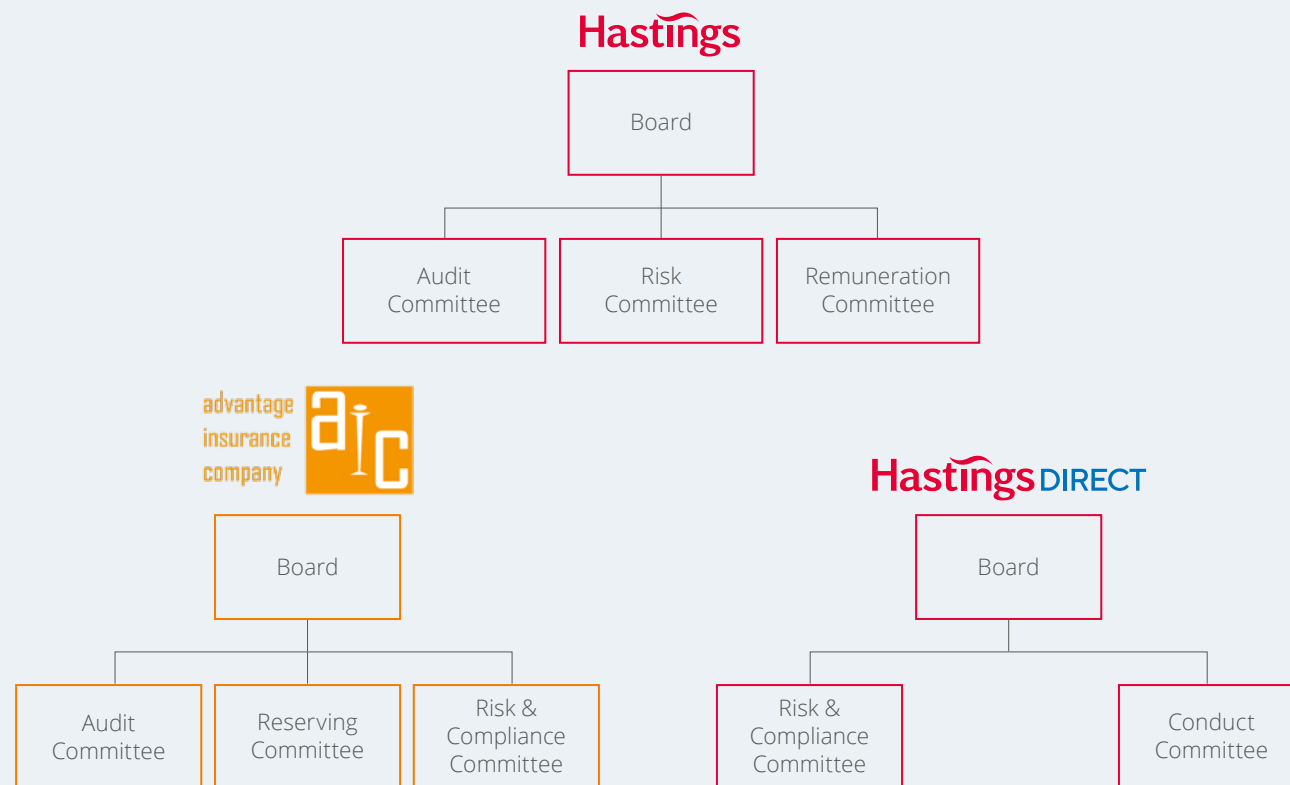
Hastings

Board

Audit Committee

Risk Committee

Remuneration Committee

advantage insurance company

aic

Board

Audit Committee

Reserving Committee

Risk & Compliance Committee

Hastings DIRECT

Board

Risk & Compliance Committee

Conduct Committee